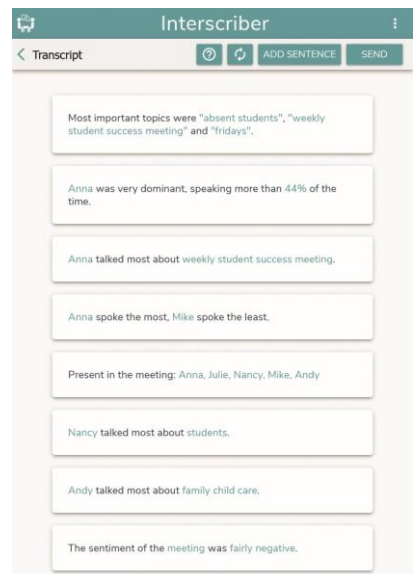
Interscriber

Transcript

ADD SENTENCE

SEND

Most important topics were "absent students", "weekly student success meeting" and "fridays".

Anna was very dominant, speaking more than 44% of the time.

Anna talked most about weekly student success meeting.

Anna spoke the most, Mike spoke the least.

Present in the meeting: Anna, Julie, Nancy, Mike, Andy

Nancy talked most about students.

Andy talked most about family child care.

The sentiment of the meeting was fairly negative.